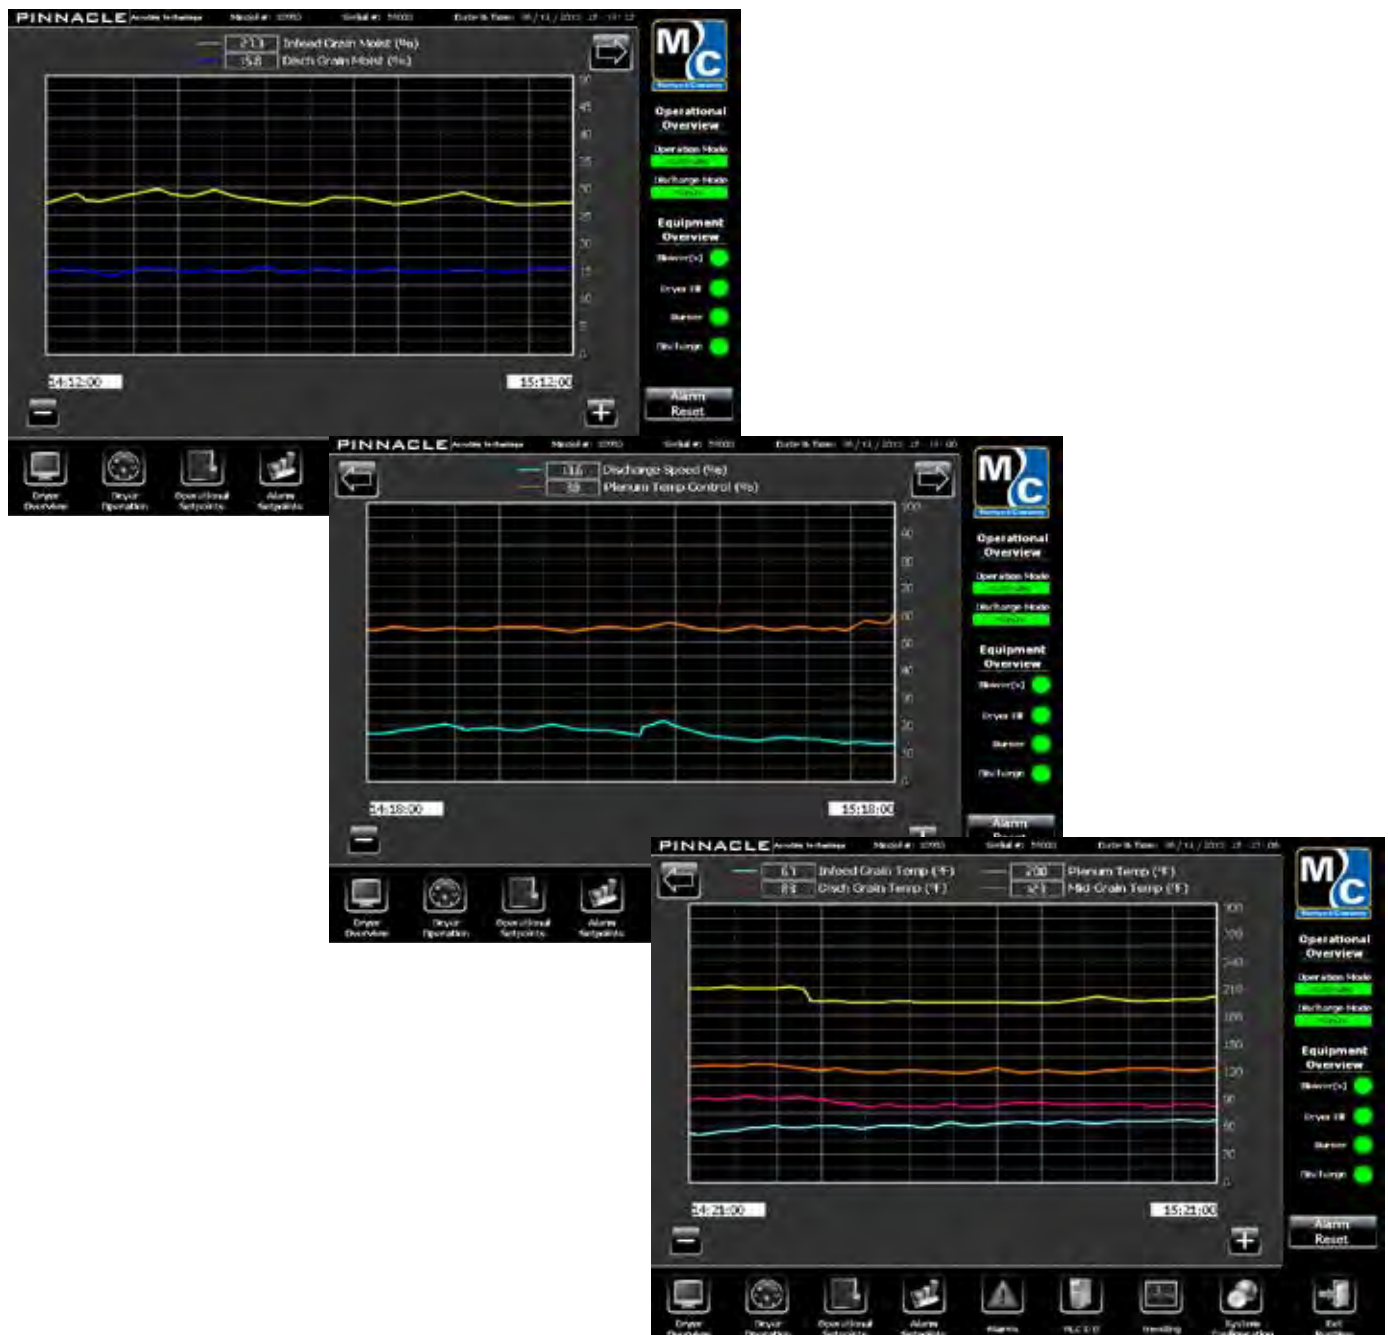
PINNACLE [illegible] Model #: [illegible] Serial #: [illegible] Date & Time: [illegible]

21.1 Infeed Grain Moist (%)
15.8 Disch Grain Moist (%)

50
45
40
35
30
25
20
15
10
5
0

14:12:00
15:12:00

M C
Operational Overview
Operation Mode
Discharge Mode
Equipment Overview
Blower(s)
Dryer Fill
Burner
Discharge
Alarm Reset

Dryer Overview
Dryer Operation
Operational Setpoints
Alarm Setpoints

PINNACLE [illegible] Model #: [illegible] Serial #: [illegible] Date & Time: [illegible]

11.6 Discharge Speed (%)
58 Plenum Temp Control (%)

100
90
80
70
60
50
40
30
20
10
0

14:18:00
15:18:00

M C
Operational Overview
Operation Mode
Discharge Mode
Equipment Overview
Blower(s)
Dryer Fill
Burner
Discharge
Alarm Reset

Dryer Overview
Dryer Operation
Operational Setpoints
Alarm Setpoints

PINNACLE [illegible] Model #: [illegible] Serial #: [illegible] Date & Time: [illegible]

61 Infeed Grain Temp (°F)
83 Disch Grain Temp (°F)
200 Plenum Temp (°F)
121 Mid Grain Temp (°F)

300
270
240
210
180
150
120
90
60
30
0

14:21:00
15:21:00

M C
Operational Overview
Operation Mode
Discharge Mode
Equipment Overview
Blower(s)
Dryer Fill
Burner
Discharge
Alarm Reset

Dryer Overview
Dryer Operation
Operational Setpoints
Alarm Setpoints
Alarms
PLC I/O
Trending
System Configuration
Exit Runtime